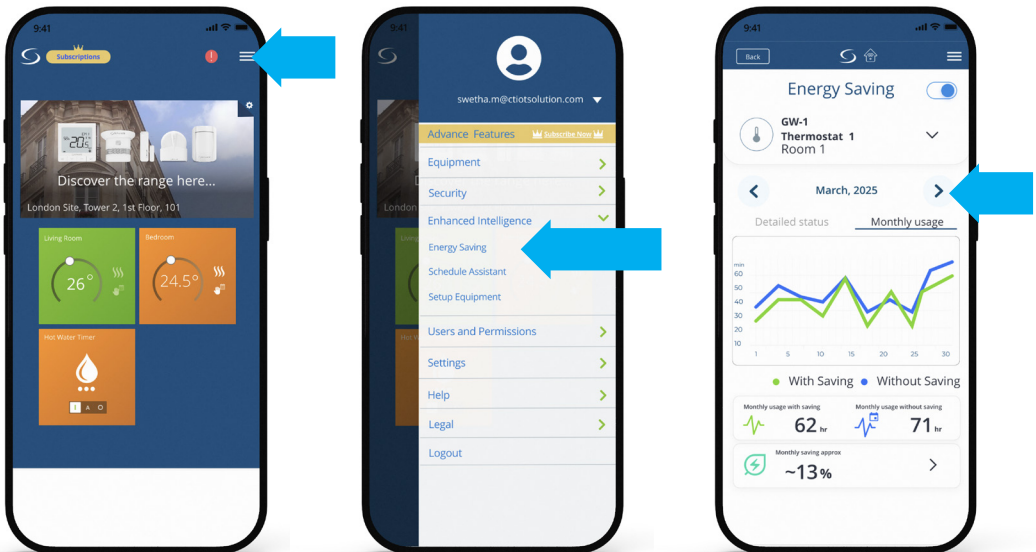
9:41

Subscriptions

!

Discover the range here...

London Site, Tower 2, 1st Floor, 101

Living Room

26°

Bedroom

24.5°

Hot Water Timer

I A O

9:41

swetha.m@ctiotsolution.com

Advance Features

Subscribe Now

Equipment

Security

Enhanced Intelligence

Energy Saving

Schedule Assistant

Setup Equipment

Users and Permissions

Settings

Help

Legal

Logout

9:41

Back

Energy Saving

GW-1
Thermostat 1
Room 1

March, 2025

Detailed status

Monthly usage

min
60
50
40
30
20
10

1 5 10 15 20 25 30

With Saving Without Saving

Monthly usage with saving
62 hr

Monthly usage without saving
71 hr

Monthly saving approx
~13%